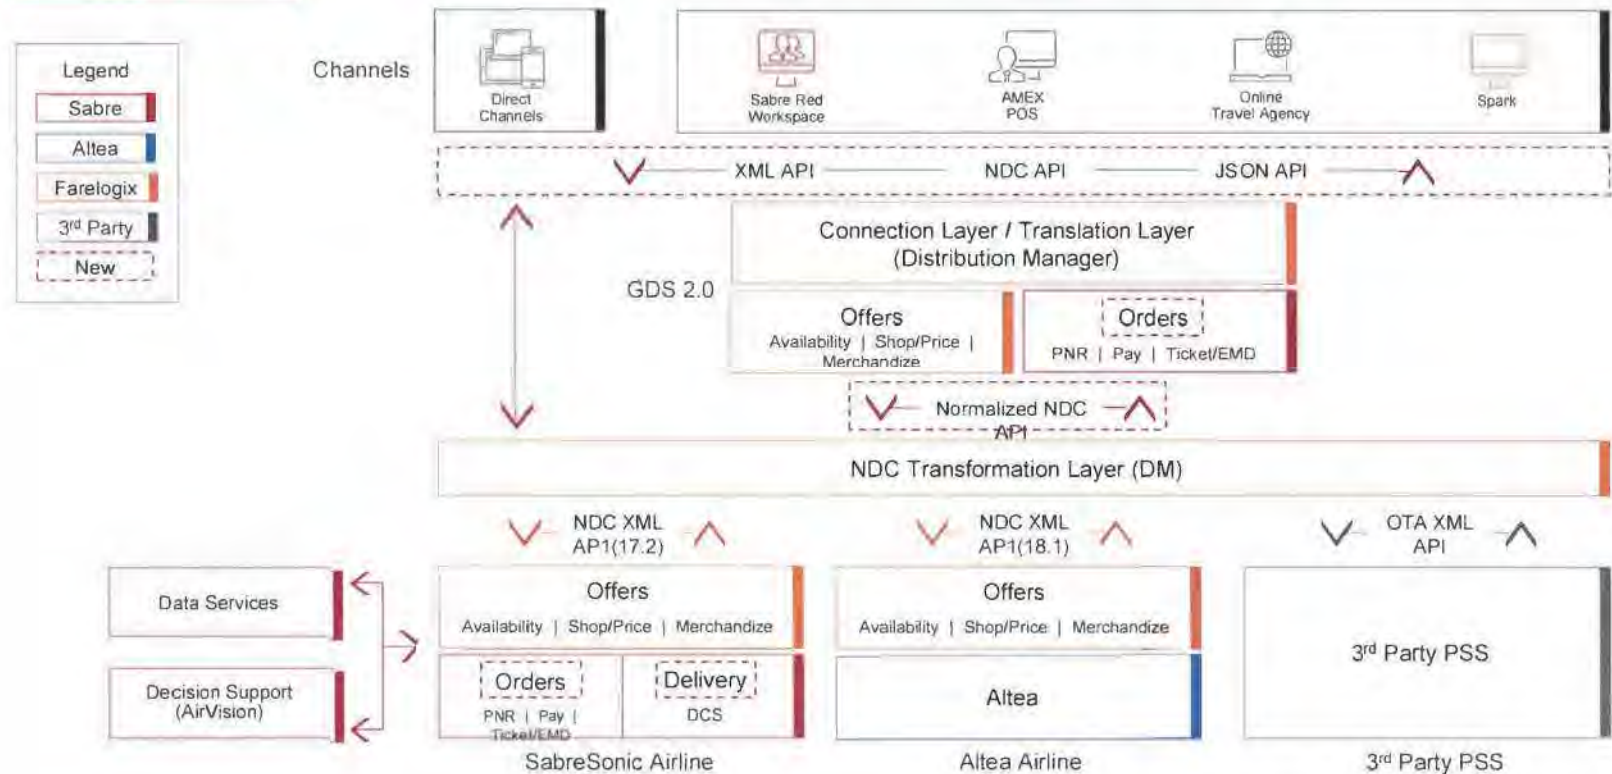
Legend
Sabre
Altea
Farelogix
3rd Party
New

Channels

Direct Channels

Sabre Red Workspace

AMEX POS

Online Travel Agency

Spark

XML API
NDC API
JSON API

Connection Layer / Translation Layer (Distribution Manager)

GDS 2.0

Offers
Availability | Shop/Price | Merchandize

Orders
PNR | Pay | Ticket/EMD

Normalized NDC API

NDC Transformation Layer (DM)

NDC XML AP1(17.2)

NDC XML AP1(18.1)

OTA XML API

Data Services

Decision Support (AirVision)

Offers
Availability | Shop/Price | Merchandize

Orders
PNR | Pay | Ticket/EMD

Delivery
DCS

SabreSonic Airline

Offers
Availability | Shop/Price | Merchandize

Altea

Altea Airline

3rd Party PSS

3rd Party PSS